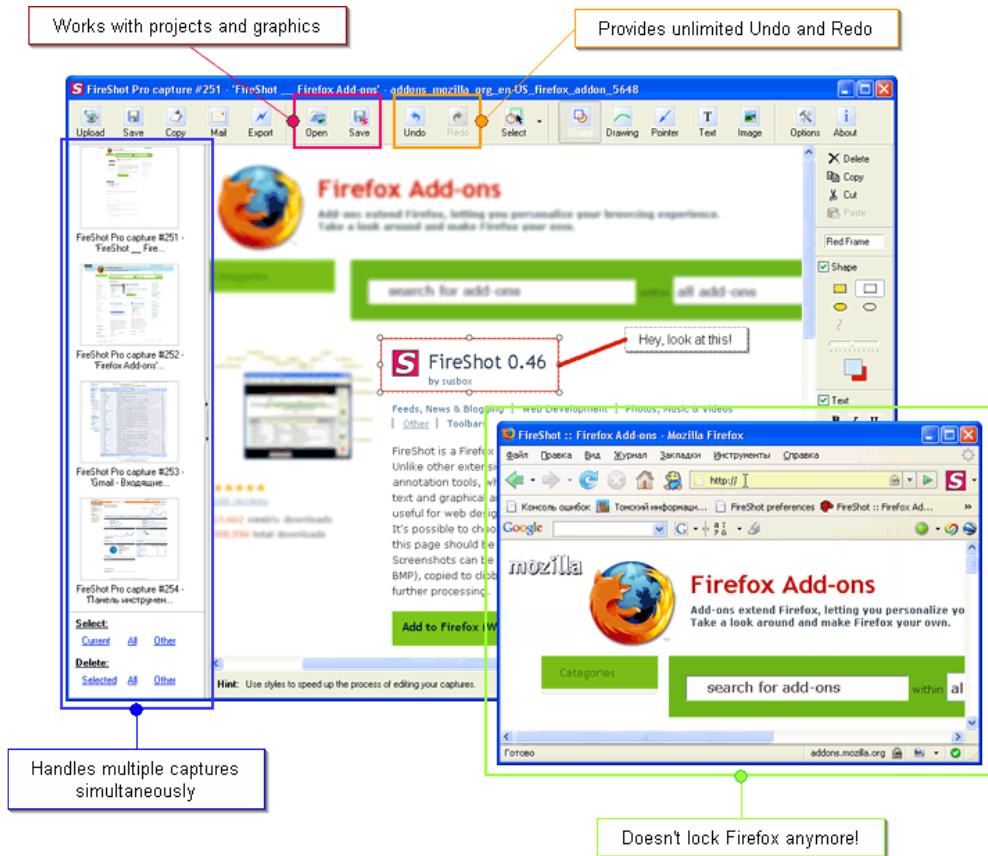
Works with projects and graphics

Provides unlimited Undo and Redo

FireShot Pro capture #251 - 'FireShot :: Firefox Add-ons' - addons_mozilla_org_en-US_firefox_addon_5648

Upload Save Copy Mail Export Open Save Undo Redo Select Shape Drawing Pointer Text Image Options About

FireShot Pro capture #251 - 'FireShot :: Fire...

FireShot Pro capture #252 - 'Firefox Add-ons'...

FireShot Pro capture #253 - 'Gmail - Входящие...

FireShot Pro capture #254 - Панель инструмен...

Select:
Current All Other

Delete:
Selected All Other

Firefox Add-ons

Add-ons extend Firefox, letting you personalize your browsing experience. Take a look around and make Firefox your own.

search for add-ons within all add-ons

FireShot 0.46
by susbox

Hey, look at this!

Feeds, News & Blogging | Web Development | Photos, Music & Videos | Other | Toolbars

FireShot is a Firefox
Unlike other extensi
annotation tools, wh
text and graphical a
useful for web desig
It's possible to choo
this page should be
Screenshots can be
BMP), copied to clipb
further processing.

Add to Firefox (W

Hint: Use styles to speed up the process of editing your captures.

Delete
Copy
Cut
Paste

Red Frame

Shape

Text

FireShot :: Firefox Add-ons - Mozilla Firefox

Файл Правка Вид Журнал Закладки Инструменты Справка

http://

Консоль ошибок Томский информаци... FireShot preferences FireShot :: Firefox Ad...

Google

mozilla

Firefox Add-ons

Add-ons extend Firefox, letting you personalize yo
Take a look around and make Firefox your own.

Categories

search for add-ons within al

Готово addons.mozilla.org

Handles multiple captures simultaneously

Doesn't lock Firefox anymore!